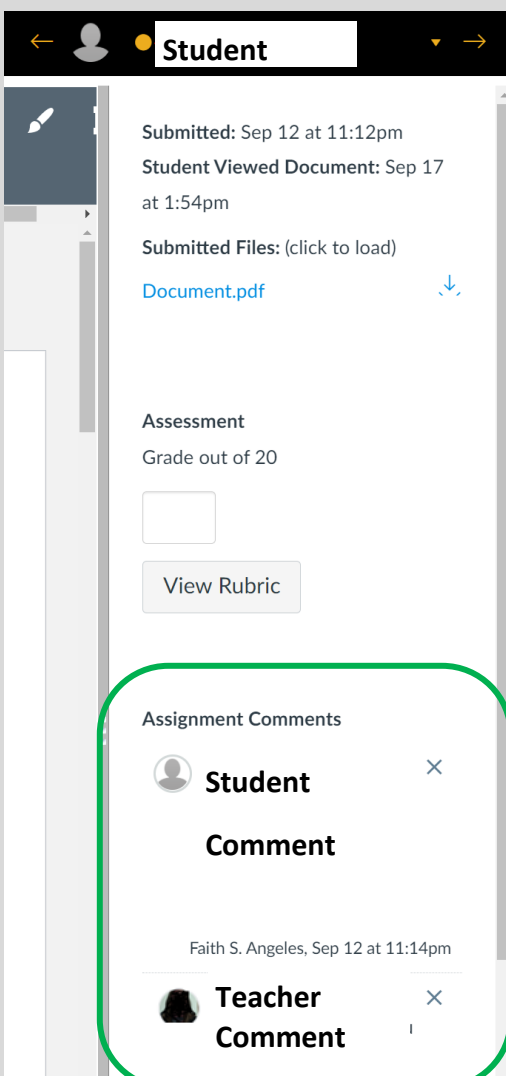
Student

Submitted: Sep 12 at 11:12pm
Student Viewed Document: Sep 17 at 1:54pm

Submitted Files: (click to load)
Document.pdf

Assessment
Grade out of 20

View Rubric

Assignment Comments

Student Comment

Faith S. Angeles, Sep 12 at 11:14pm

Teacher Comment